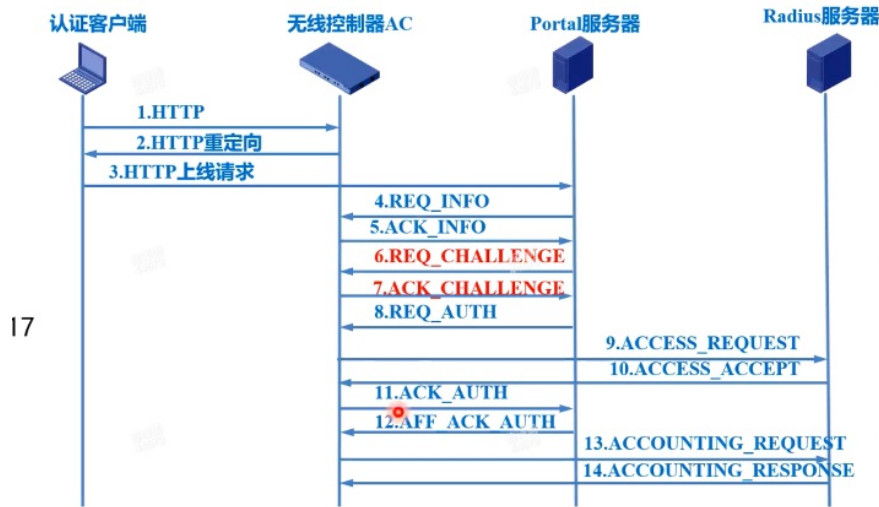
认证客户端

无线控制器AC

Portal服务器

Radius服务器

1.HTTP

2.HTTP重定向

3.HTTP上线请求

4.REQ_INFO

5.ACK_INFO

6.REQ_CHALLENGE

7.ACK_CHALLENGE

8.REQ_AUTH

17

9.ACCESS_REQUEST

10.ACCESS_ACCEPT

11.ACK_AUTH

12.AFF_ACK_AUTH

13.ACCOUNTING_REQUEST

14.ACCOUNTING_RESPONSE